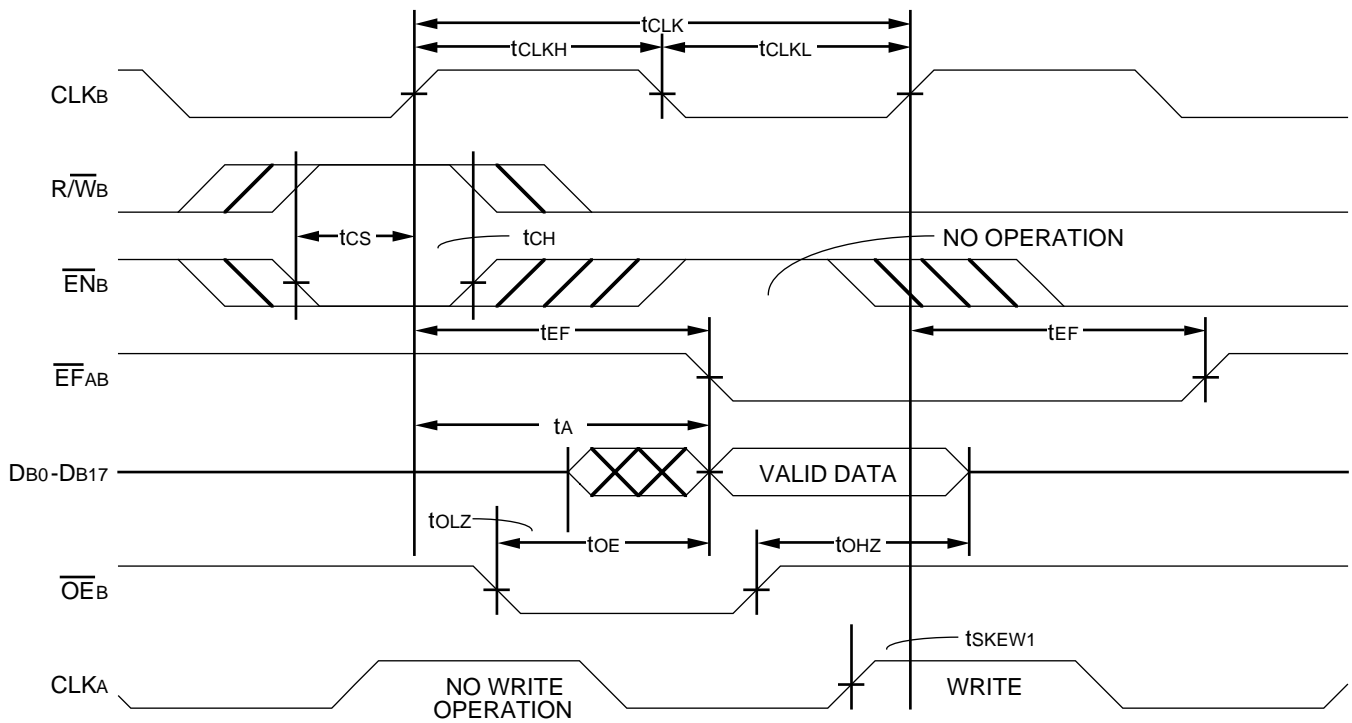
$t_{CLK}$
$t_{CLKH}$
$t_{CLKL}$
$CLK_B$
$R/\overline{W}_B$
$t_{CS}$
$t_{CH}$
NO OPERATION
$\overline{EN}_B$
$t_{EF}$
$t_{EF}$
$\overline{EF}_{AB}$
$t_A$
$D_{B0}$-$D_{B17}$
VALID DATA
$t_{OLZ}$
$t_{OE}$
$t_{OHZ}$
$\overline{OE}_B$
$t_{SKEW1}$
$CLK_A$
NO WRITE OPERATION
WRITE